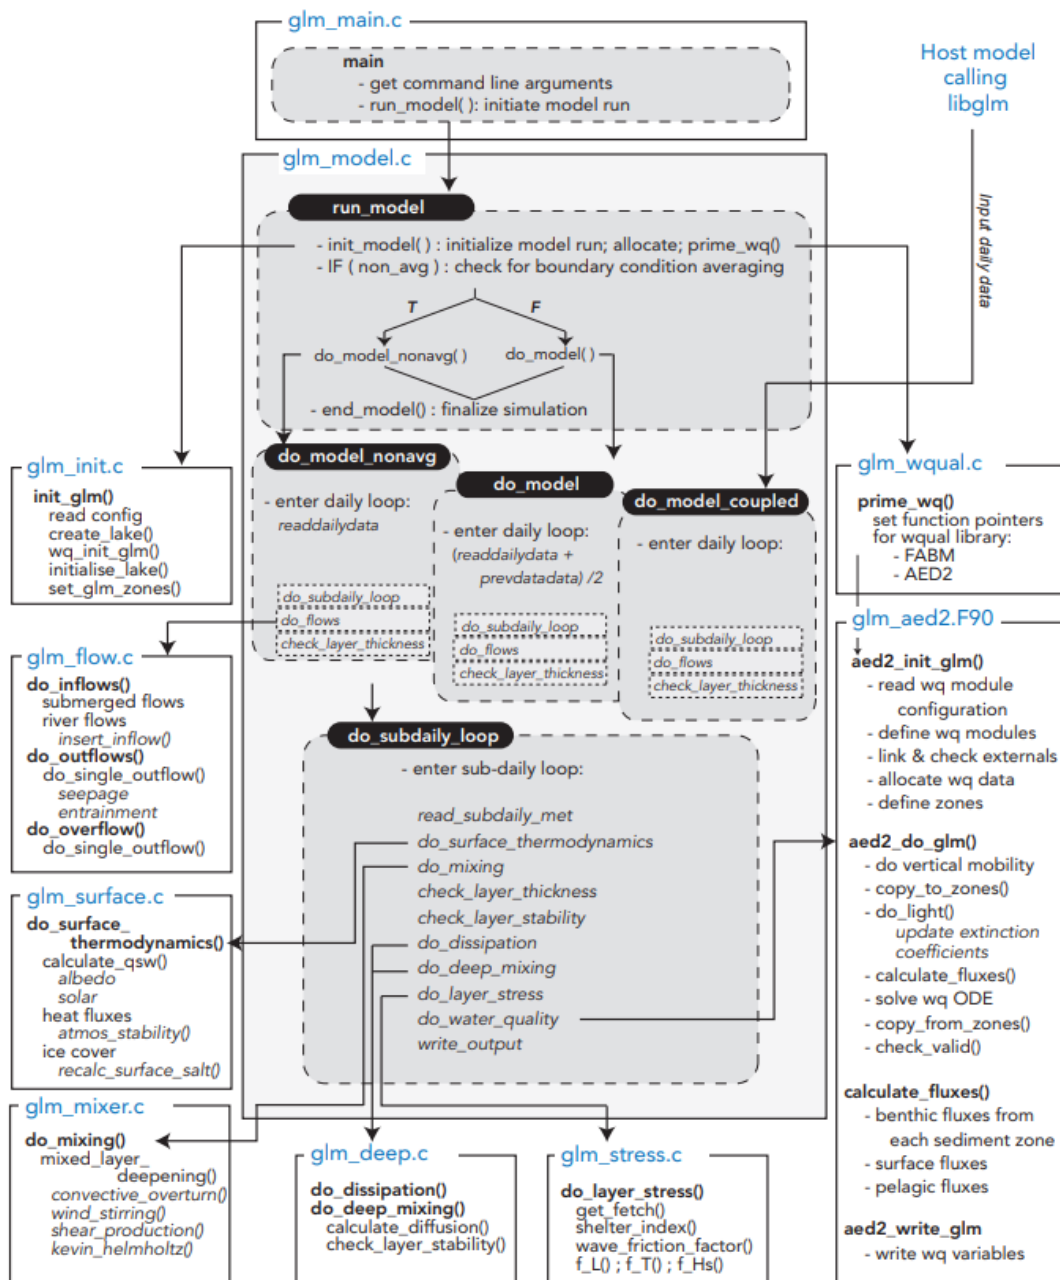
glm_main.c

main
- get command line arguments
- run_model( ): initiate model run

Host model calling libglm

glm_model.c

run_model
- init_model( ) : initialize model run; allocate; prime_wq()
- IF ( non_avg ) : check for boundary condition averaging

T

F

do_model_nonavg( )

do_model( )

- end_model() : finalize simulation

Input daily data

do_model_nonavg
- enter daily loop:
readdailydata

do_subdaily_loop
do_flows
check_layer_thickness

do_model
- enter daily loop:
(readdailydata + prevdatadata) /2

do_subdaily_loop
do_flows
check_layer_thickness

do_model_coupled
- enter daily loop:

do_subdaily_loop
do_flows
check_layer_thickness

glm_init.c
init_glm()
read config
create_lake()
wq_init_glm()
initialise_lake()
set_glm_zones()

glm_wqual.c
prime_wq()
set function pointers for wqual library:
- FABM
- AED2

glm_aed2.F90
aed2_init_glm()
- read wq module configuration
- define wq modules
- link & check externals
- allocate wq data
- define zones

aed2_do_glm()
- do vertical mobility
- copy_to_zones()
- do_light()
update extinction coefficients
- calculate_fluxes()
- solve wq ODE
- copy_from_zones()
- check_valid()

calculate_fluxes()
- benthic fluxes from each sediment zone
- surface fluxes
- pelagic fluxes

aed2_write_glm
- write wq variables

glm_flow.c
do_inflows()
submerged flows
river flows
insert_inflow()
do_outflows()
do_single_outflow()
seepage
entrainment
do_overflow()
do_single_outflow()

do_subdaily_loop
- enter sub-daily loop:

read_subdaily_met
do_surface_thermodynamics
do_mixing
check_layer_thickness
check_layer_stability
do_dissipation
do_deep_mixing
do_layer_stress
do_water_quality
write_output

glm_surface.c
do_surface_
thermodynamics()
calculate_qsw()
albedo
solar
heat fluxes
atmos_stability()
ice cover
recalc_surface_salt()

glm_mixer.c
do_mixing()
mixed_layer_
deepening()
convective_overturn()
wind_stirring()
shear_production()
kevin_helmholtz()

glm_deep.c
do_dissipation()
do_deep_mixing()
calculate_diffusion()
check_layer_stability()

glm_stress.c
do_layer_stress()
get_fetch()
shelter_index()
wave_friction_factor()
f_L() ; f_T() ; f_Hs()